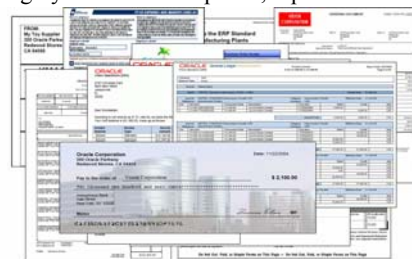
ORACLE

ORACLE

ORACLE

FROM
My Toy Supplier
300 Oracle Parkw
Redwood Shores
CA 94065

the ERP Standard
facturing Plants

Oracle Corporation
500 Oracle Parkway
Redwood Shores, CA 94065

Date: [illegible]

Pay to the order of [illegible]

$ 2,100.00

Memo